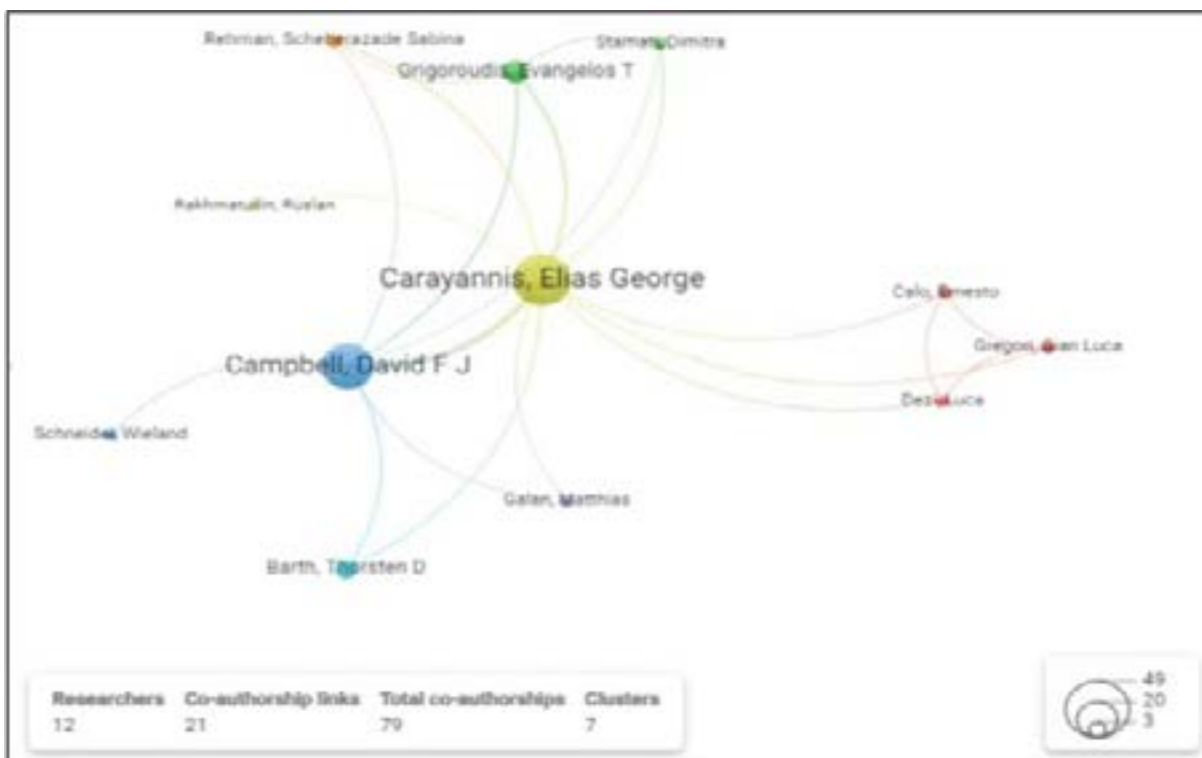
Rehman, Scheherazade Sabine

Stamati, Dimitra

Grigoroudis, Evangelos T

Rakhmatullin, Ruslan

Carayannis, Elias George

Calo, Ernesto

Grigori, Gian Luca

Campbell, David F J

Dezi, Luca

Schneider, Wieland

Galan, Matthias

Barth, Thorsten D

| Researchers | Co-authorship links | Total co-authorships | Clusters |
|---|---|---|---|
| 12 | 21 | 79 | 7 |

49
20
3